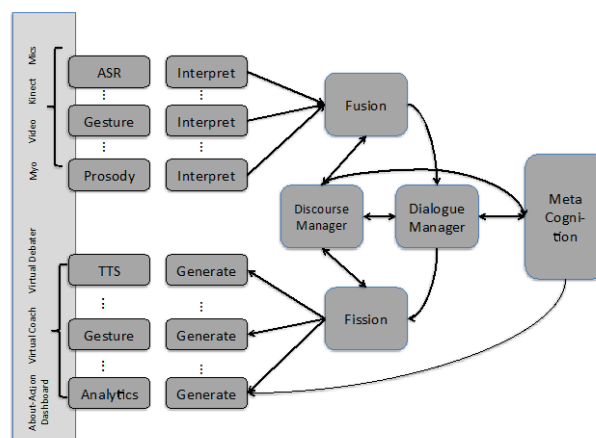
Mics

Kinect

Video

Myo

ASR

Interpret

⋮

⋮

Gesture

Interpret

⋮

⋮

Prosody

Interpret

Fusion

Discourse Manager

Dialogue Manager

Meta Cogni-tion

Fission

Virtual Debater

Virtual Coach

About-Action Dashboard

TTS

Generate

⋮

⋮

Gesture

Generate

⋮

⋮

Analytics

Generate